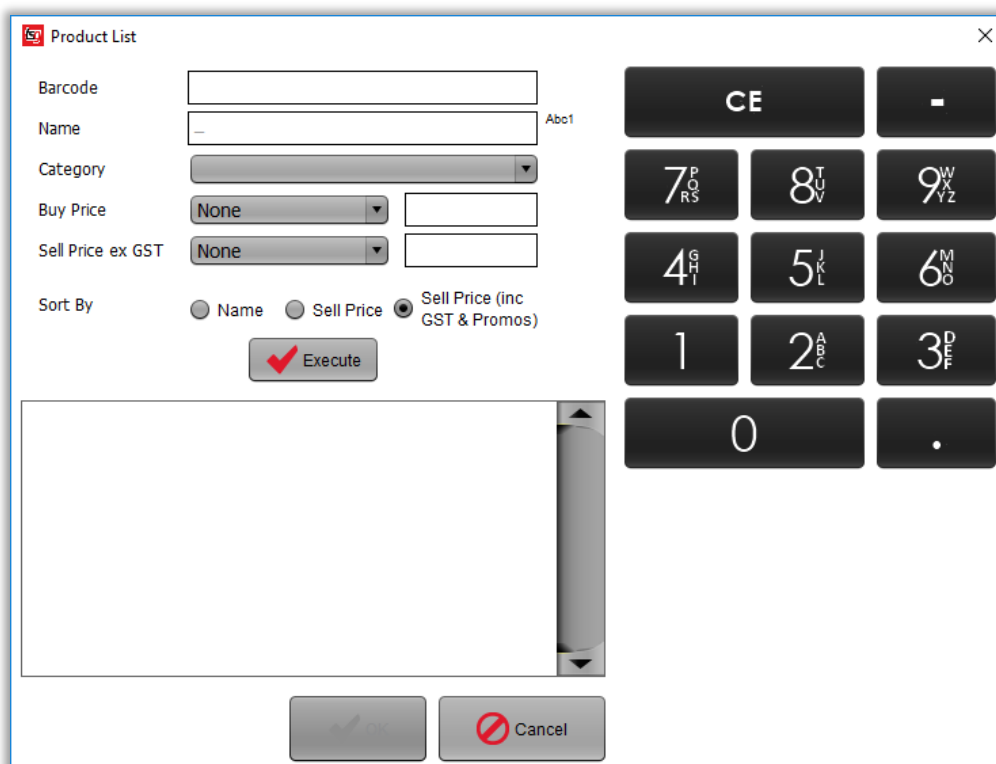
Product List

Barcode

Name

Abc1

Category

Buy Price None

Sell Price ex GST None

Sort By Name Sell Price Sell Price (inc GST & Promos)

Execute

OK Cancel

CE -

7 PQRS 8 TUV 9 WXYZ

4 GHI 5 JKL 6 MNO

1 2 ABC 3 DEF

0 .